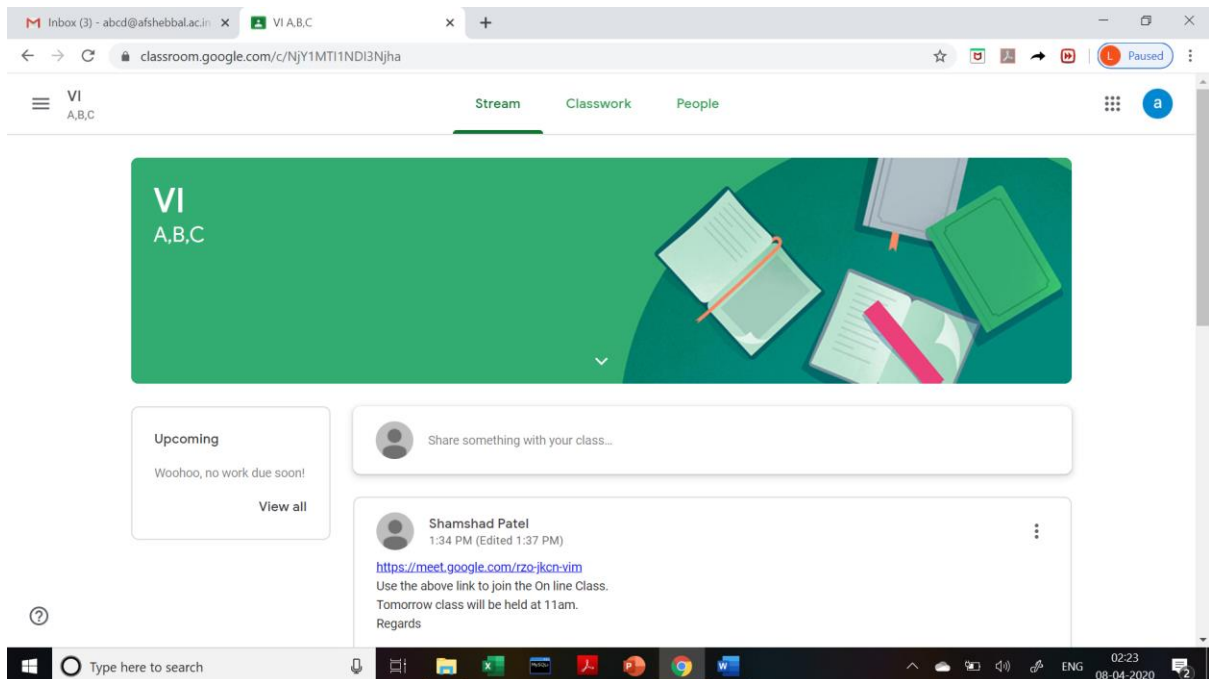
Inbox (3) - abcd@afshebbal.ac.in ×
VI A,B,C ×
+
classroom.google.com/c/NjY1MTI1NDI3Njha
Paused

VI
A,B,C
Stream Classwork People
a

VI
A,B,C

Upcoming
Woohoo, no work due soon!
View all

Share something with your class...

Shamshad Patel
1:34 PM (Edited 1:37 PM)
https://meet.google.com/rzo-jkcn-vim
Use the above link to join the On line Class.
Tomorrow class will be held at 11am.
Regards

Type here to search
ENG
02:23
08-04-2020
2